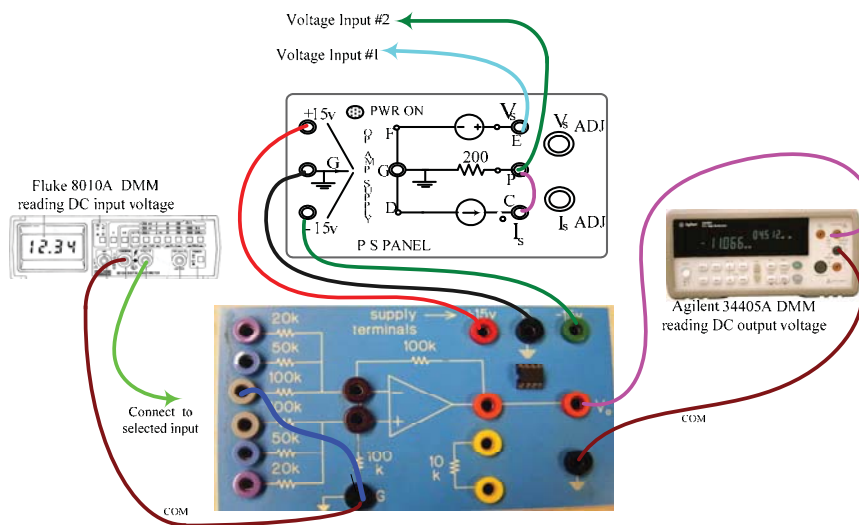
Voltage Input #2

Voltage Input #1

+15v

PWR ON

OP AMP SUPPLY

F

G

D

-15v

P S PANEL

$V_s$

E

$V_s$ ADJ

200

P

C

$I_s$

$I_s$ ADJ

Fluke 8010A DMM reading DC input voltage

12.34

supply terminals

+15v

-15v

20k

50k

100k

100k

100k

50k

20k

100 k

10 k

G

$V_o$

Agilent 34405A DMM reading DC output voltage

-11066

Connect to selected input

COM

COM